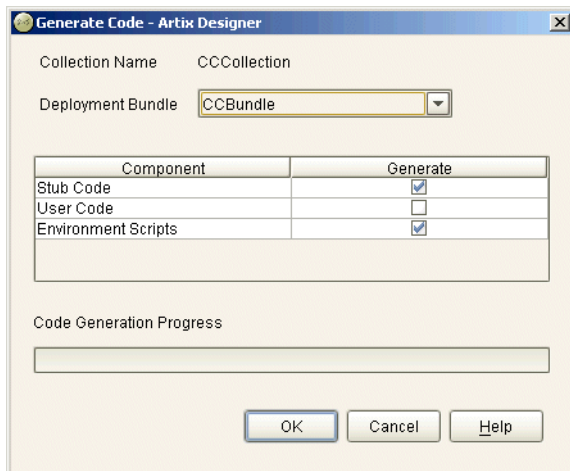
Generate Code - Artix Designer

Collection Name CCCollection

Deployment Bundle CCBundle

| Component | Generate |
|---|---|
| Stub Code | ☑ |
| User Code | ☐ |
| Environment Scripts | ☑ |

Code Generation Progress

OK Cancel Help